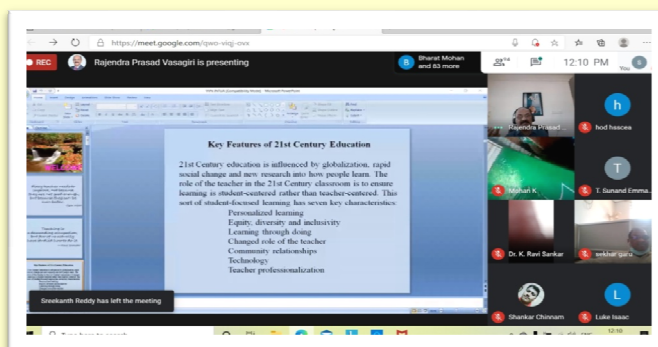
https://meet.google.com/qwo-vigj-ovx

REC

Rajendra Prasad Vasagiri is presenting

B Sharat Mohan and 83 more

12:10 PM

You

Key Features of 21st Century Education

21st Century education is influenced by globalization, rapid social change and new research into how people learn. The role of the teacher in the 21st Century classroom is to ensure learning is student-centered rather than teacher-centered. This sort of student-focused learning has seven key characteristics:

Personalized learning
Equity, diversity and inclusivity
Learning through doing
Changed role of the teacher
Community relationships
Technology
Teacher professionalization

Sreekanth Reddy has left the meeting

Rajendra Prasad...

h

hod hasces

Mohan K

T

T. Sunand Emma...

Dr. K. Ravi Sankar

sekhar garu

Shankar Chinnam

L

Luke Isaac

Type here to search

12:10